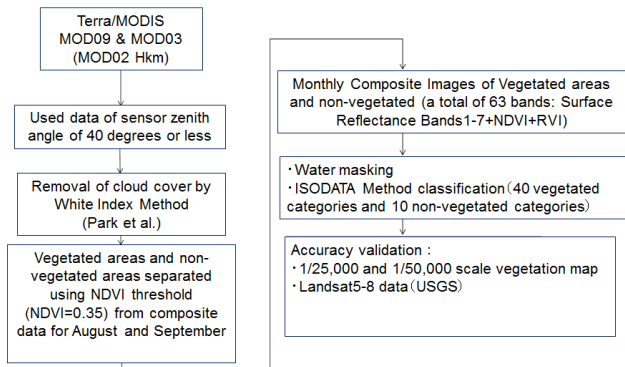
Terra/MODIS
MOD09 & MOD03
(MOD02 Hkm)

Used data of sensor zenith angle of 40 degrees or less

Removal of cloud cover by White Index Method
(Park et al.)

Vegetated areas and non-vegetated areas separated using NDVI threshold (NDVI=0.35) from composite data for August and September

Monthly Composite Images of Vegetated areas and non-vegetated (a total of 63 bands: Surface Reflectance Bands1-7+NDVI+RVI)

・Water masking
・ISODATA Method classification（40 vegetated categories and 10 non-vegetated categories）

Accuracy validation :
・1/25,000 and 1/50,000 scale vegetation map
・Landsat5-8 data（USGS）